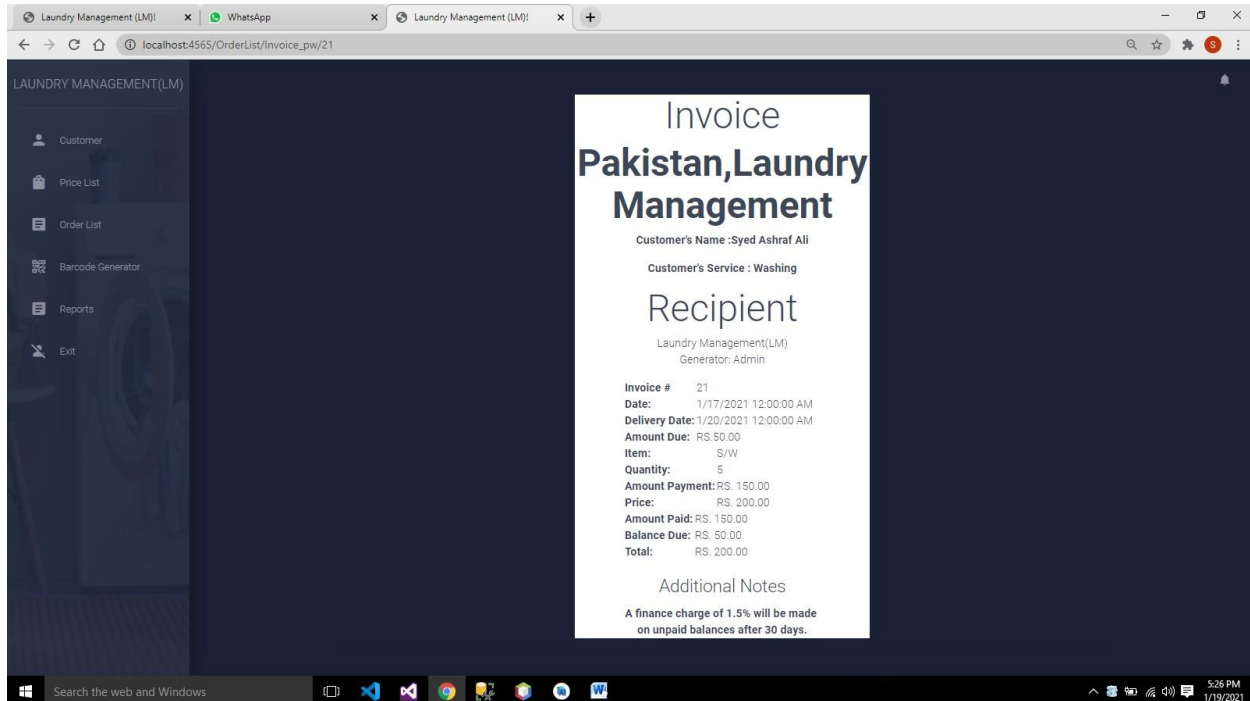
Laundry Management (LM)! ×
WhatsApp ×
Laundry Management (LM)! ×
+

localhost:4565/OrderList/Invoice_pw/21

LAUNDRY MANAGEMENT(LM)

Customer
Price List
Order List
Barcode Generator
Reports
Exit

Invoice

Pakistan,Laundry Management

Customer's Name :Syed Ashraf Ali

Customer's Service : Washing

Recipient

Laundry Management(LM)
Generator: Admin

Invoice # 21
Date: 1/17/2021 12:00:00 AM
Delivery Date: 1/20/2021 12:00:00 AM
Amount Due: RS.50.00
Item: S/W
Quantity: 5
Amount Payment: RS. 150.00
Price: RS. 200.00
Amount Paid: RS. 150.00
Balance Due: RS. 50.00
Total: RS. 200.00

Additional Notes

A finance charge of 1.5% will be made on unpaid balances after 30 days.

Search the web and Windows

5:26 PM
1/19/2021